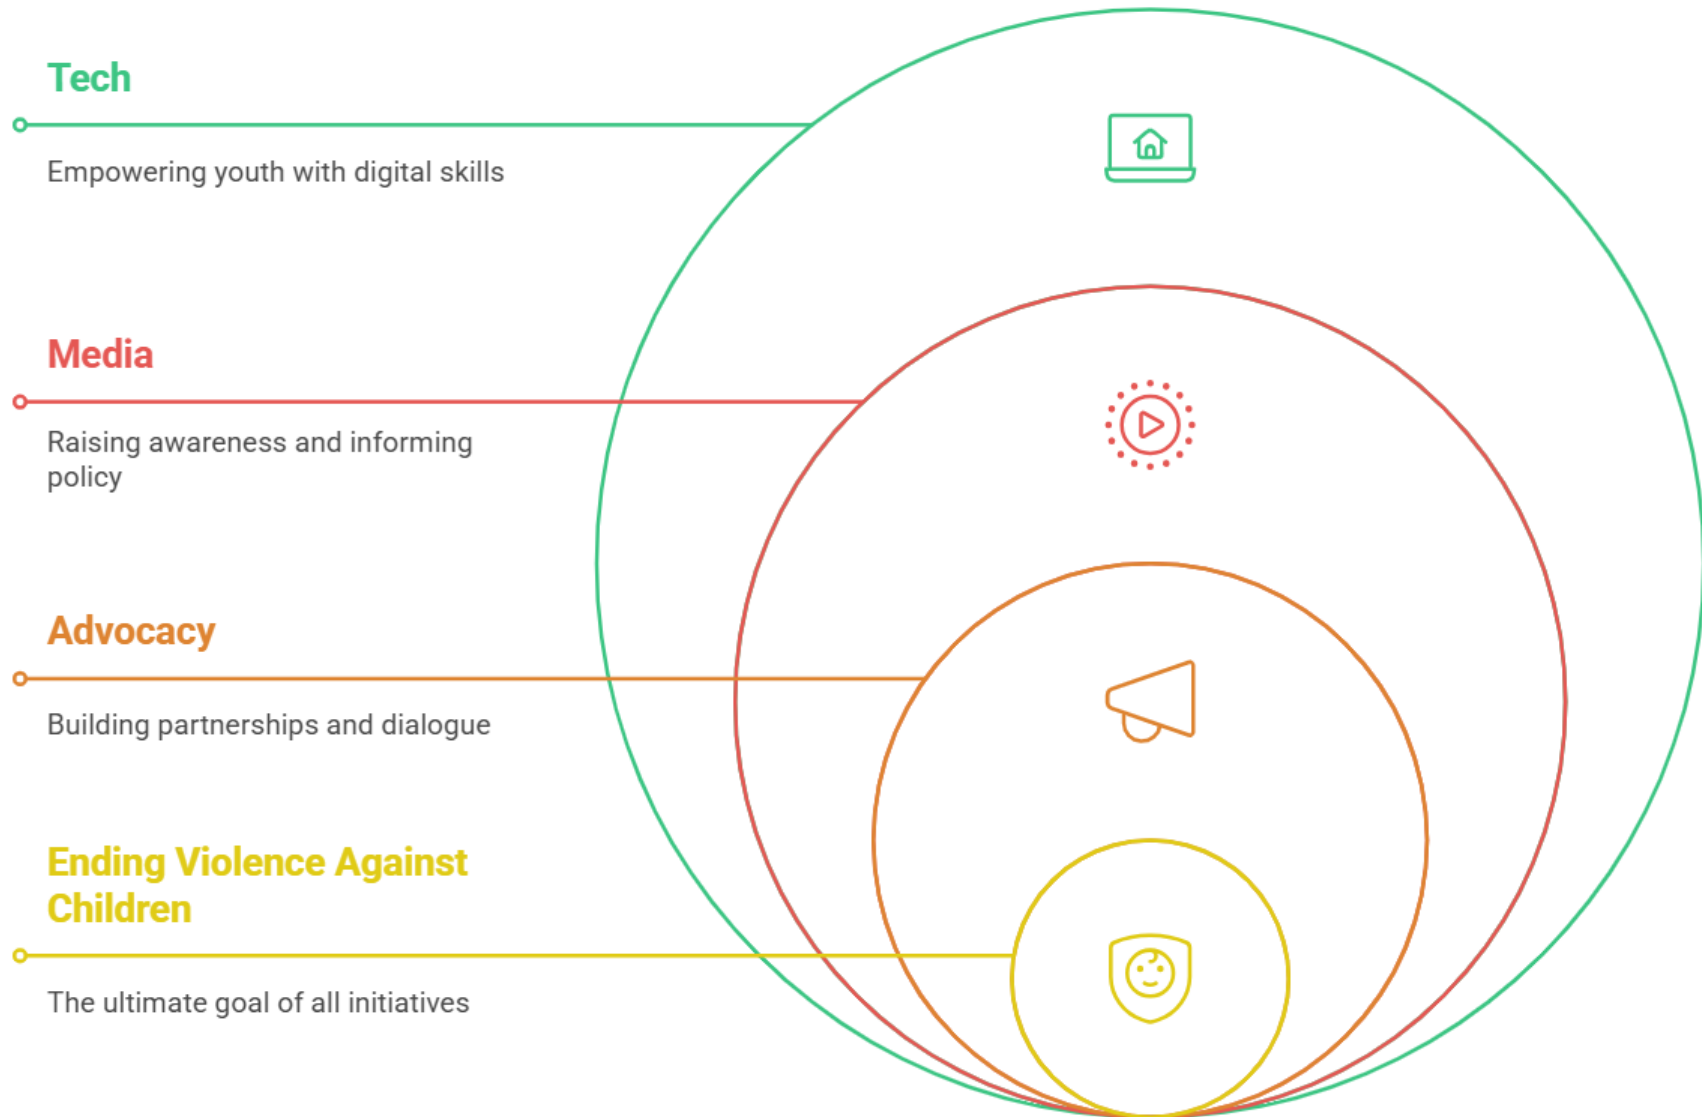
Tech

Empowering youth with digital skills

Media

Raising awareness and informing policy

Advocacy

Building partnerships and dialogue

Ending Violence Against Children

The ultimate goal of all initiatives